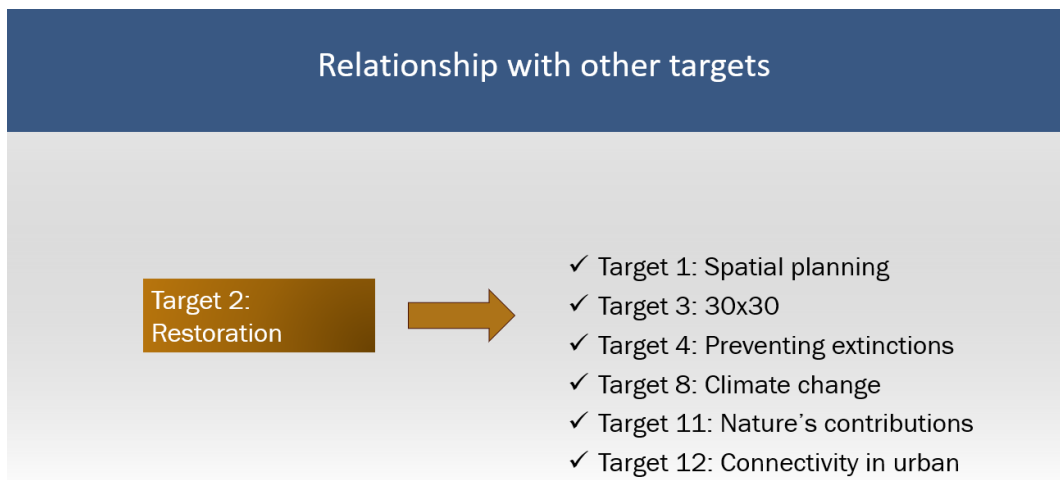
Relationship with other targets

Target 2: Restoration

✓ Target 1: Spatial planning
✓ Target 3: 30x30
✓ Target 4: Preventing extinctions
✓ Target 8: Climate change
✓ Target 11: Nature’s contributions
✓ Target 12: Connectivity in urban